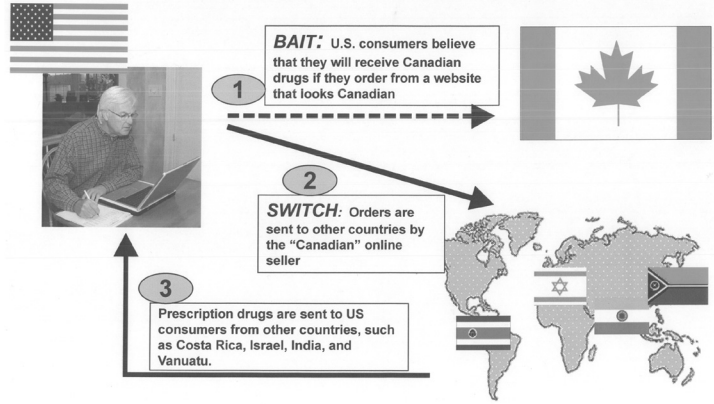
1

BAIT: U.S. consumers believe that they will receive Canadian drugs if they order from a website that looks Canadian

2

SWITCH: Orders are sent to other countries by the "Canadian" online seller

3

Prescription drugs are sent to US consumers from other countries, such as Costa Rica, Israel, India, and Vanuatu.